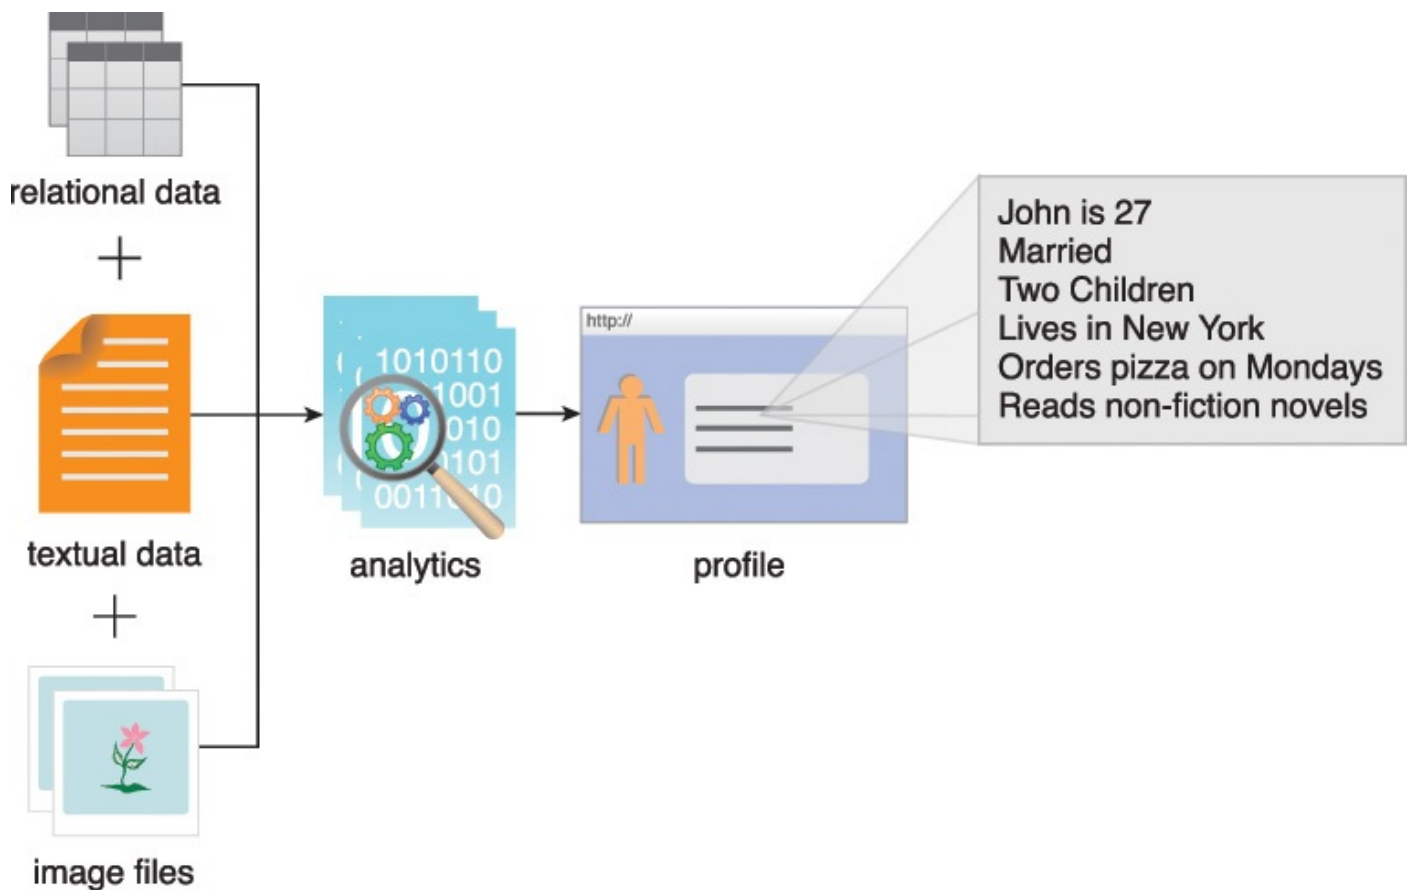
relational data

+

textual data

+

image files

1010110
1001
010
101
0011 10

analytics

http://

profile

John is 27
Married
Two Children
Lives in New York
Orders pizza on Mondays
Reads non-fiction novels